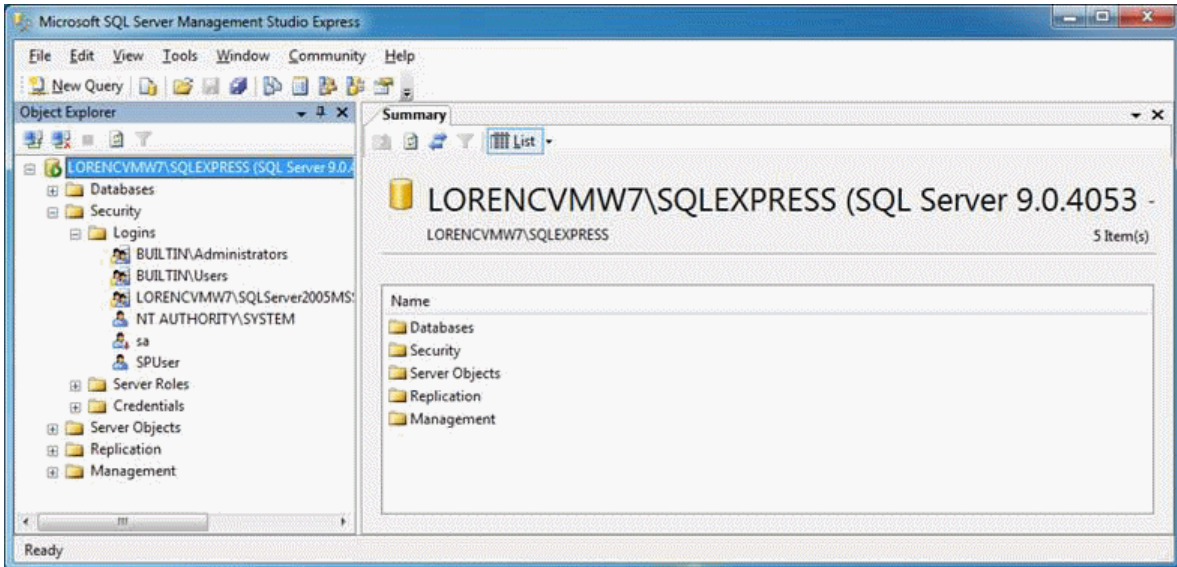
Microsoft SQL Server Management Studio Express

File Edit View Tools Window Community Help

New Query

Object Explorer

LORENCVMW7\SQLEXPRESS (SQL Server 9.0.
Databases
Security
Logins
BUILTIN\Administrators
BUILTIN\Users
LORENCVMW7\SQLServer2005MS
NT AUTHORITY\SYSTEM
sa
SPUser
Server Roles
Credentials
Server Objects
Replication
Management

Summary

List

LORENCVMW7\SQLEXPRESS (SQL Server 9.0.4053 -
LORENCVMW7\SQLEXPRESS
5 Item(s)

Name
Databases
Security
Server Objects
Replication
Management

Ready